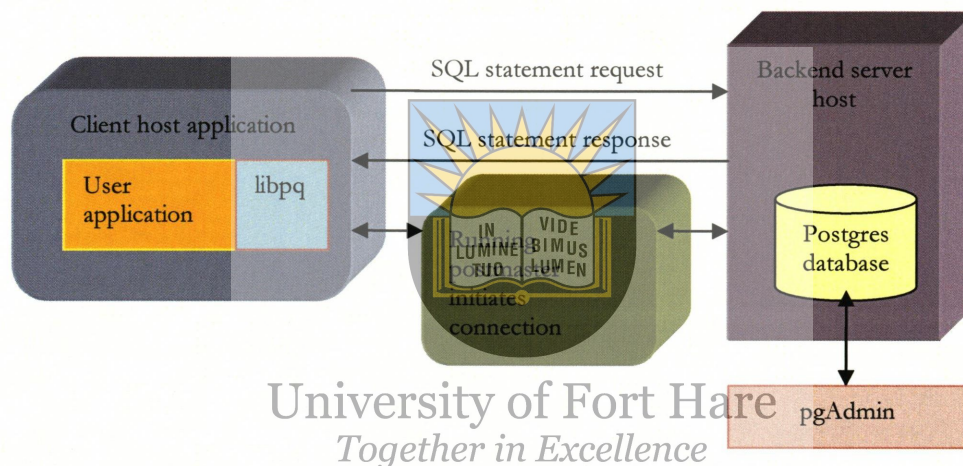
SQL statement request

Backend server host

Client host application

SQL statement response

User application

libpq

IN LUMINE TUO

VIDE BIMUS LUMEN

Running postmaster initiates connection

Postgres database

University of Fort Hare

Together in Excellence

pgAdmin